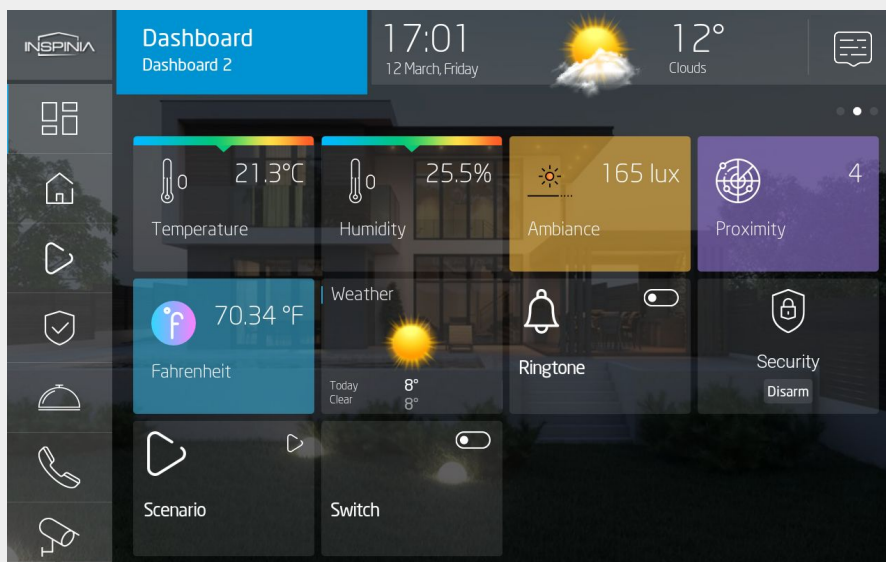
INSPINIA

Dashboard
Dashboard 2

17:01
12 March, Friday

12°
Clouds

0 21.3°C
Temperature

0 25.5%
Humidity

165 lux
Ambiance

4
Proximity

f 70.34 °F
Fahrenheit

Weather
Today 8°
Clear 8°

Ringtone

Security
Disarm

Scenario

Switch